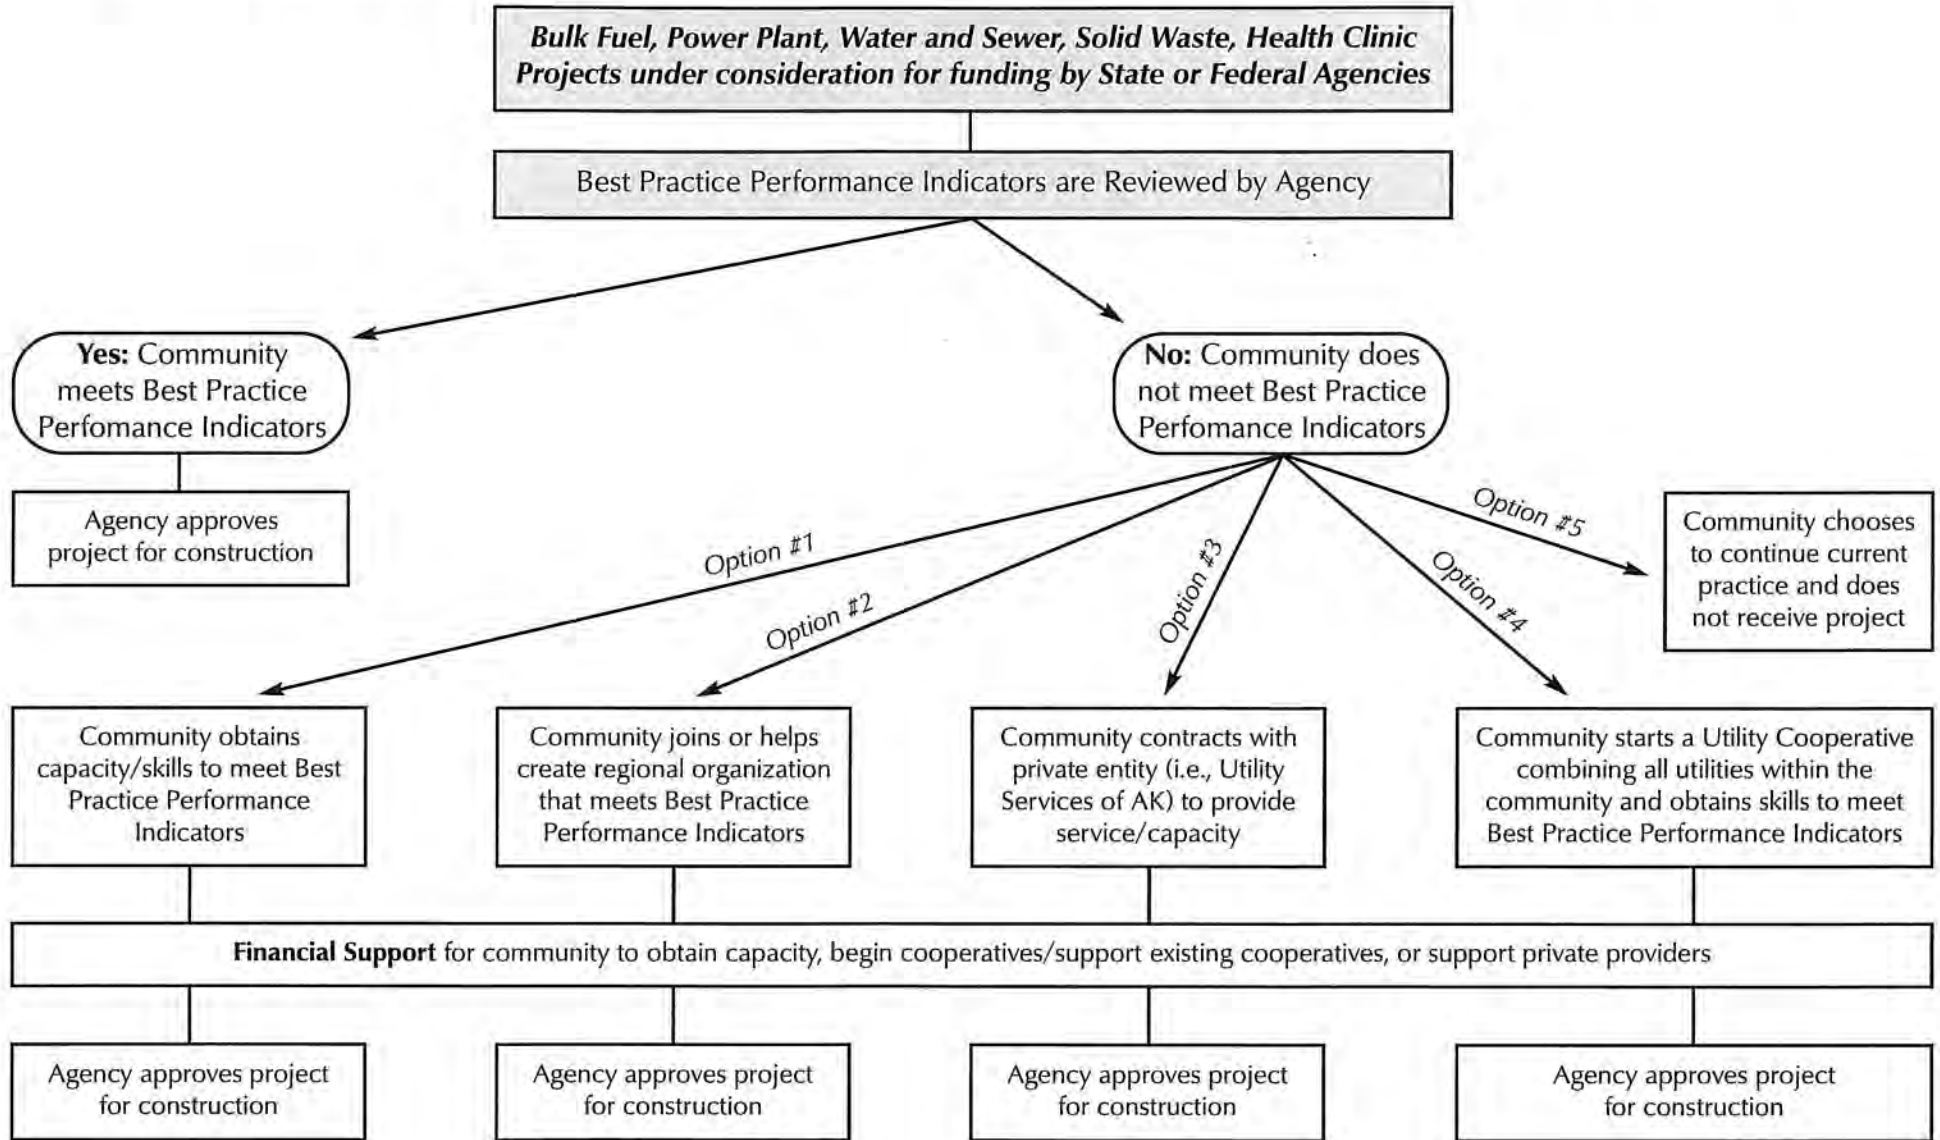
Bulk Fuel, Power Plant, Water and Sewer, Solid Waste, Health Clinic Projects under consideration for funding by State or Federal Agencies

Best Practice Performance Indicators are Reviewed by Agency

Yes: Community meets Best Practice Perfomance Indicators

Agency approves project for construction

No: Community does not meet Best Practice Perfomance Indicators

Option #1

Option #2

Option #3

Option #4

Option #5

Community chooses to continue current practice and does not receive project

Community obtains capacity/skills to meet Best Practice Performance Indicators

Community joins or helps create regional organization that meets Best Practice Performance Indicators

Community contracts with private entity (i.e., Utility Services of AK) to provide service/capacity

Community starts a Utility Cooperative combining all utilities within the community and obtains skills to meet Best Practice Performance Indicators

Financial Support for community to obtain capacity, begin cooperatives/support existing cooperatives, or support private providers

Agency approves project for construction

Agency approves project for construction

Agency approves project for construction

Agency approves project for construction